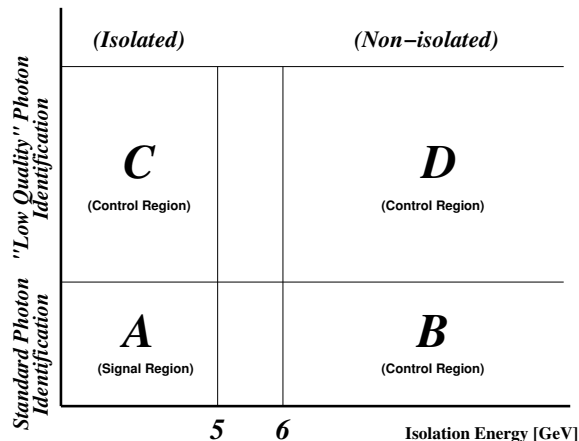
(Isolated)

(Non−isolated)

"Low Quality" Photon Identification

Standard Photon Identification

C

(Control Region)

D

(Control Region)

A

(Signal Region)

B

(Control Region)

5

6

Isolation Energy [GeV]